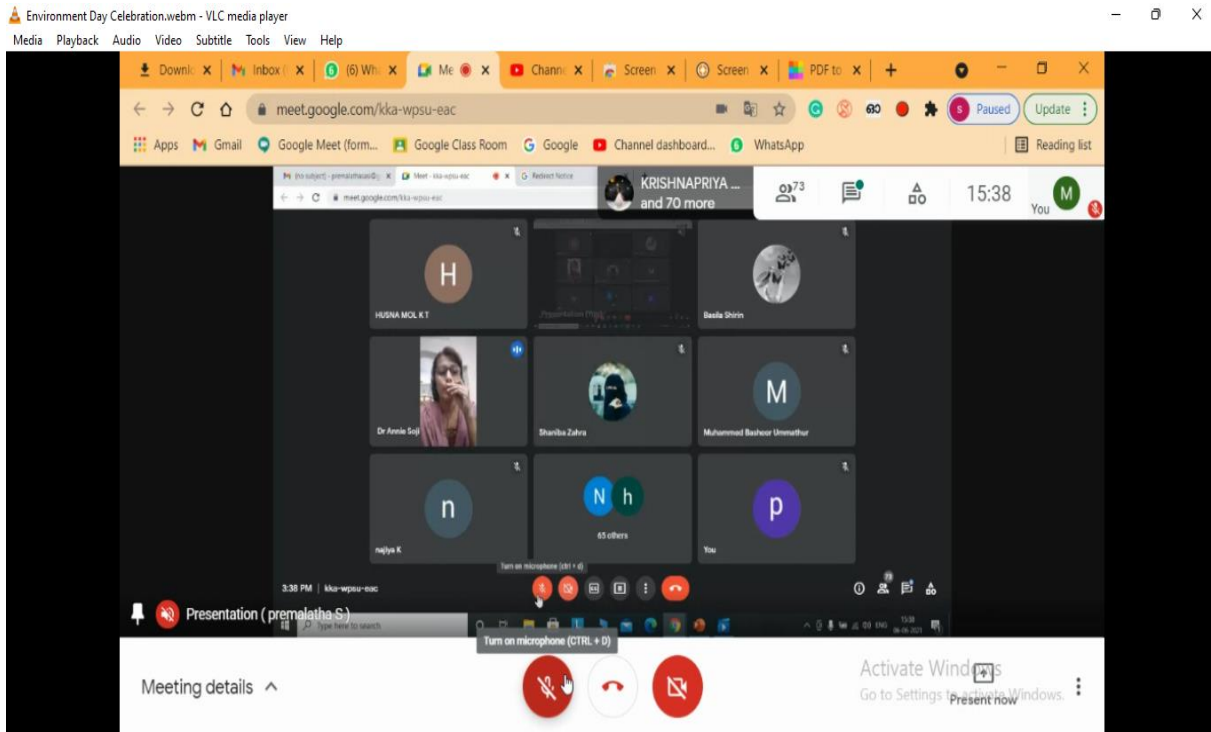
Environment Day Celebration.webm - VLC media player
Media Playback Audio Video Subtitle Tools View Help

Downlo | Inbox ( | (6) Wh | Me | Chann | Screen | Screen | PDF to | +

meet.google.com/kka-wpsu-eac

Paused | Update

Apps Gmail Google Meet (form... Google Class Room Google Channel dashboard... WhatsApp | Reading list

(no subject) - premalathaoas@g | Meet - kka-wpsu-eac | Redirect Notice

meet.google.com/kka-wpsu-eac

KRISHNAPRIYA ... and 70 more

73

15:38

You

H
HUSNA MOL K T

Presentation (Prem)

Basila Shirin

Dr Annie Soji

Shaniba Zahra

M
Muhammad Basheer Ummathur

n
najiya K

N h
65 others

p
You

Turn on microphone (ctrl + d)

3:38 PM | kka-wpsu-eac

Presentation ( premalatha S )

Type here to search

15:38
06-06-2021

Turn on microphone (CTRL + D)

Meeting details

Activate Windows
Go to Settings to activate Windows.

Present now